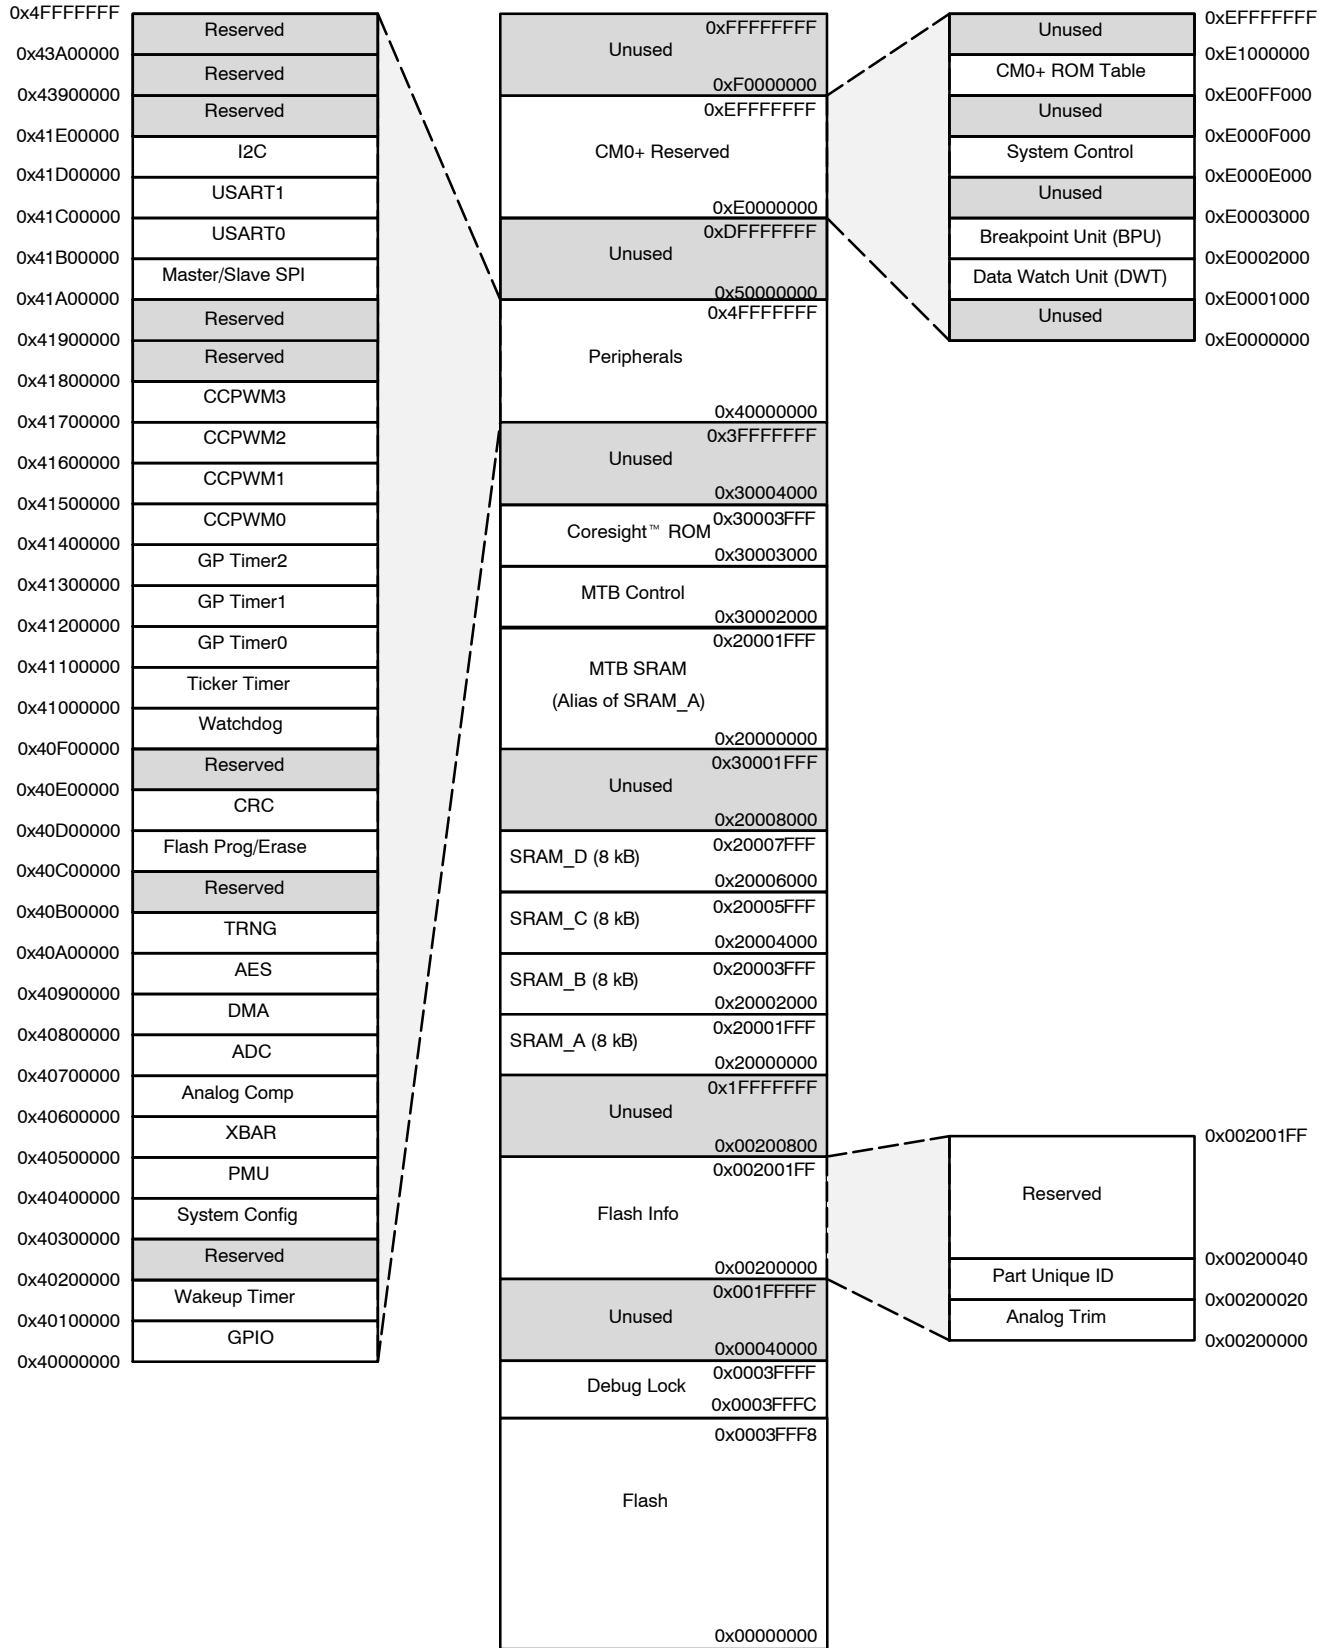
0x4FFFFFFF
Reserved
0x43A00000
Reserved
0x43900000
Reserved
0x41E00000
I2C
0x41D00000
USART1
0x41C00000
USART0
0x41B00000
Master/Slave SPI
0x41A00000
Reserved
0x41900000
Reserved
0x41800000
CCPWM3
0x41700000
CCPWM2
0x41600000
CCPWM1
0x41500000
CCPWM0
0x41400000
GP Timer2
0x41300000
GP Timer1
0x41200000
GP Timer0
0x41100000
Ticker Timer
0x41000000
Watchdog
0x40F00000
Reserved
0x40E00000
CRC
0x40D00000
Flash Prog/Erase
0x40C00000
Reserved
0x40B00000
TRNG
0x40A00000
AES
0x40900000
DMA
0x40800000
ADC
0x40700000
Analog Comp
0x40600000
XBAR
0x40500000
PMU
0x40400000
System Config
0x40300000
Reserved
0x40200000
Wakeup Timer
0x40100000
GPIO
0x40000000

0xFFFFFFFF
Unused
0xF0000000
0xEFFFFFFF
CM0+ Reserved
0xE0000000
0xDFFFFFFF
Unused
0x50000000
0x4FFFFFFF
Peripherals
0x40000000
0x3FFFFFFF
Unused
0x30004000
0x30003FFF
Coresight™ ROM
0x30003000
MTB Control
0x30002000
0x20001FFF
MTB SRAM
(Alias of SRAM_A)
0x20000000
0x30001FFF
Unused
0x20008000
SRAM_D (8 kB)
0x20007FFF
0x20006000
SRAM_C (8 kB)
0x20005FFF
0x20004000
SRAM_B (8 kB)
0x20003FFF
0x20002000
SRAM_A (8 kB)
0x20001FFF
0x20000000
0x1FFFFFFF
Unused
0x00200800
0x002001FF
Flash Info
0x00200000
0x001FFFFF
Unused
0x00040000
0x0003FFFF
Debug Lock
0x0003FFFC
0x0003FFF8
Flash
0x00000000

Unused
0xEFFFFFFF
CM0+ ROM Table
0xE1000000
Unused
0xE00FF000
System Control
0xE000F000
Unused
0xE000E000
Breakpoint Unit (BPU)
0xE0003000
Data Watch Unit (DWT)
0xE0002000
Unused
0xE0001000
0xE0000000

0x002001FF
Reserved
0x00200040
Part Unique ID
0x00200020
Analog Trim
0x00200000